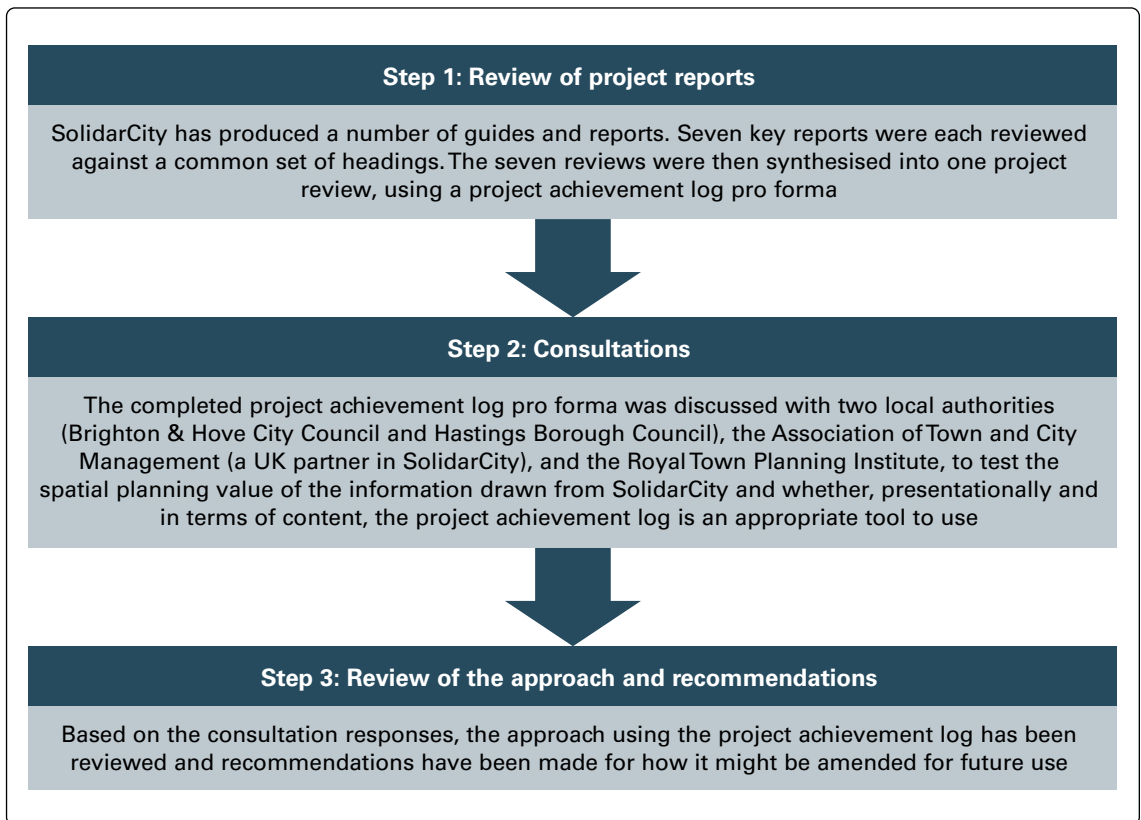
Step 1: Review of project reports

SolidarCity has produced a number of guides and reports. Seven key reports were each reviewed against a common set of headings. The seven reviews were then synthesised into one project review, using a project achievement log pro forma

Step 2: Consultations

The completed project achievement log pro forma was discussed with two local authorities (Brighton & Hove City Council and Hastings Borough Council), the Association of Town and City Management (a UK partner in SolidarCity), and the Royal Town Planning Institute, to test the spatial planning value of the information drawn from SolidarCity and whether, presentationally and in terms of content, the project achievement log is an appropriate tool to use

Step 3: Review of the approach and recommendations

Based on the consultation responses, the approach using the project achievement log has been reviewed and recommendations have been made for how it might be amended for future use